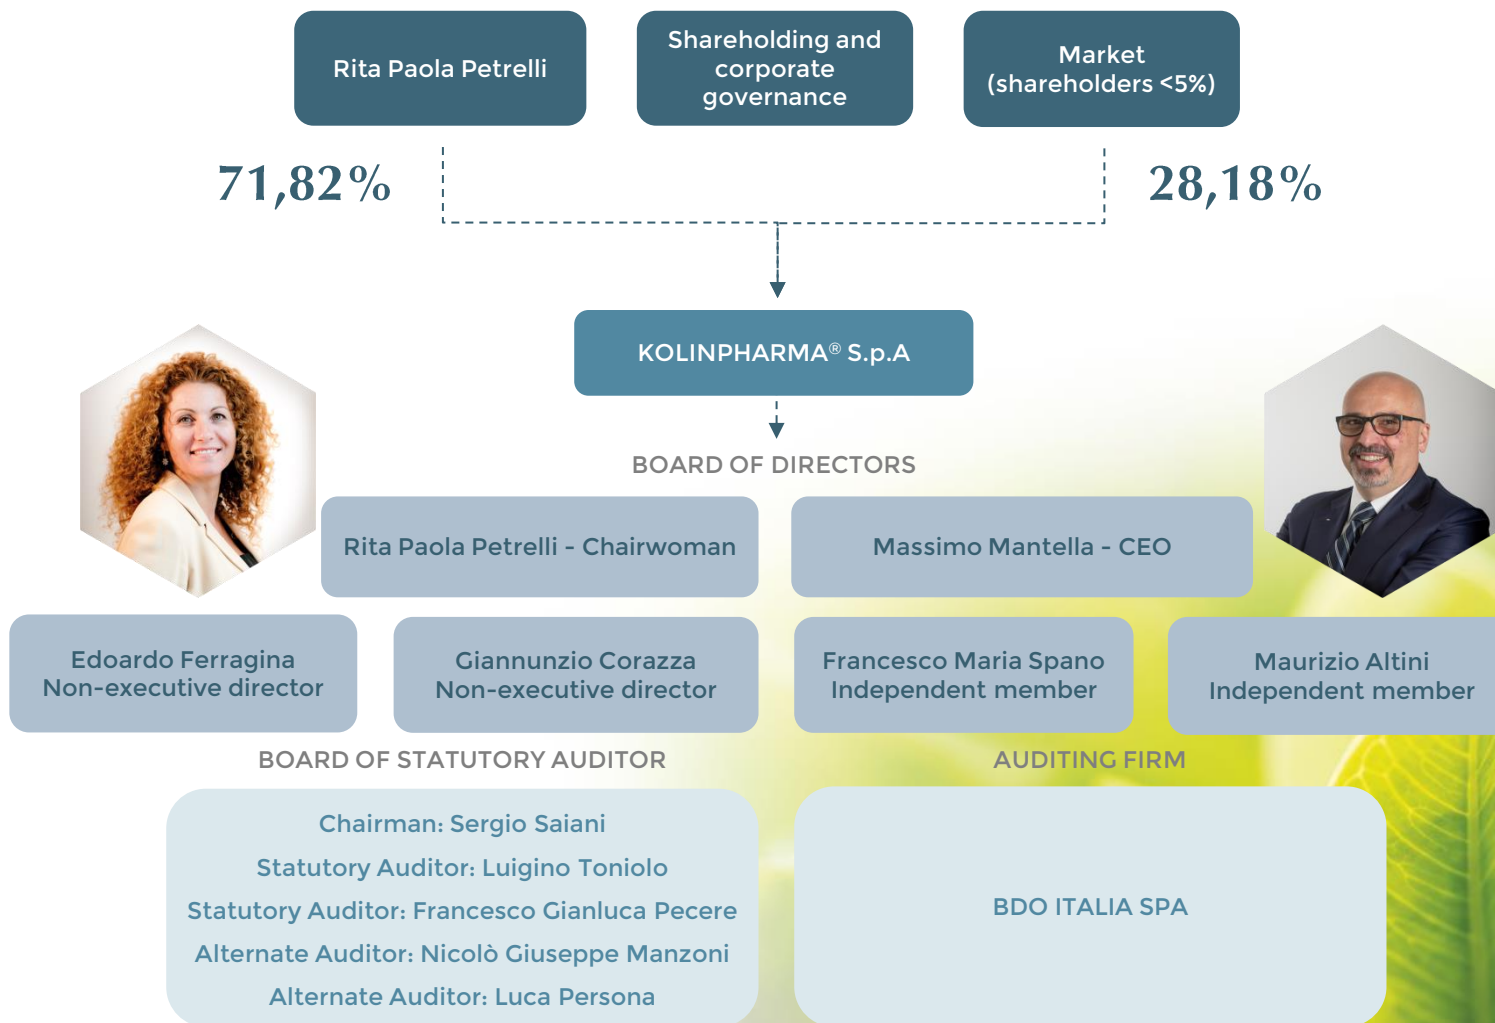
Rita Paola Petrelli

Shareholding and corporate governance

Market (shareholders <5%)

71,82%

28,18%

KOLINPHARMA® S.p.A

BOARD OF DIRECTORS

Rita Paola Petrelli - Chairwoman

Massimo Mantella - CEO

Edoardo Ferragina
Non-executive director

Giannunzio Corazza
Non-executive director

Francesco Maria Spano
Independent member

Maurizio Altini
Independent member

BOARD OF STATUTORY AUDITOR

AUDITING FIRM

Chairman: Sergio Saiani
Statutory Auditor: Luigino Toniolo
Statutory Auditor: Francesco Gianluca Pecere
Alternate Auditor: Nicolò Giuseppe Manzoni
Alternate Auditor: Luca Persona

BDO ITALIA SPA